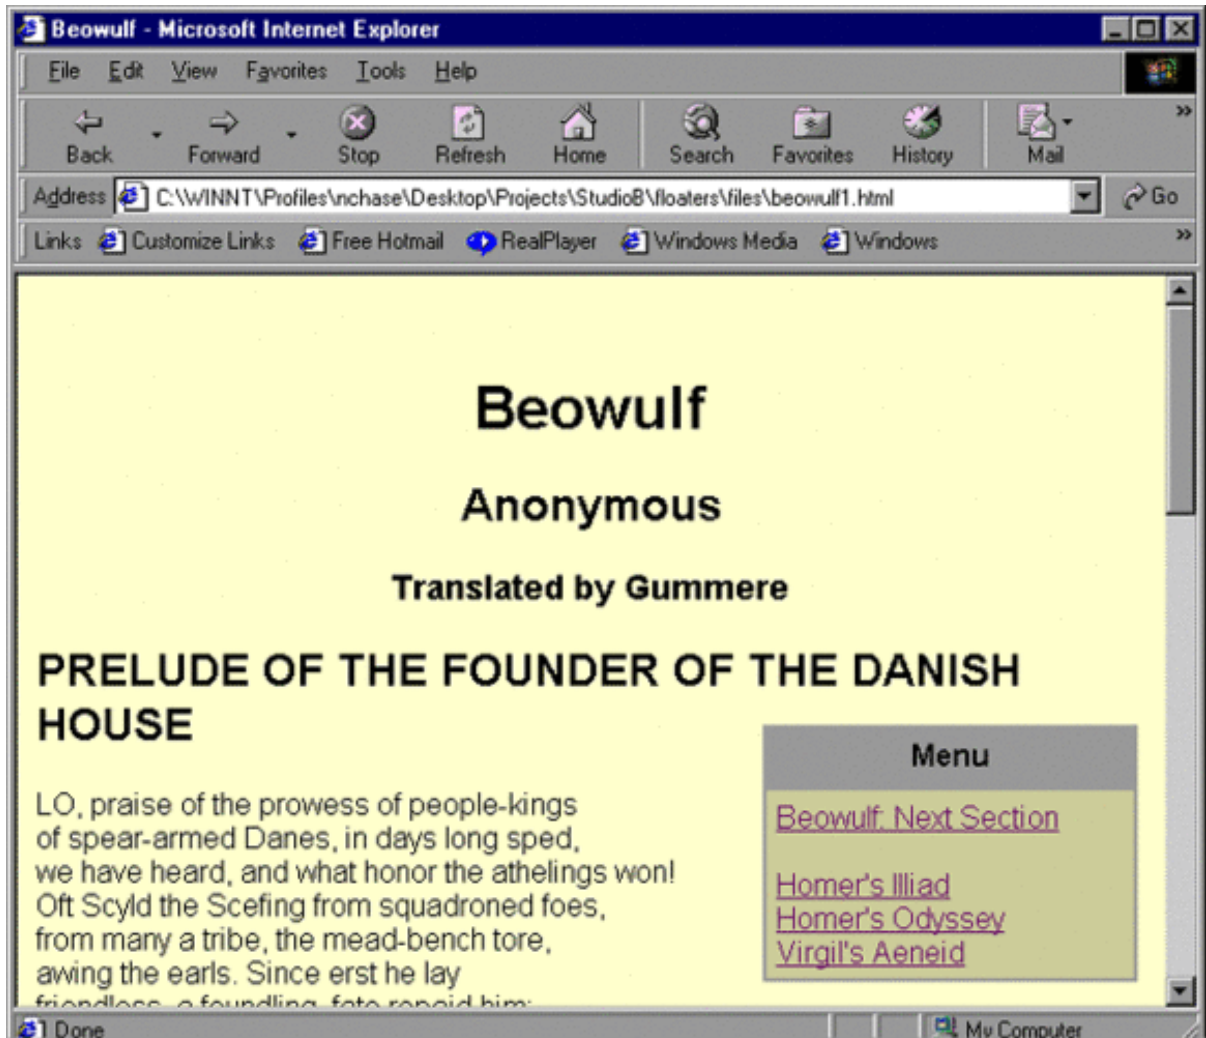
Beowulf - Microsoft Internet Explorer

File Edit View Favorites Tools Help

Back Forward Stop Refresh Home Search Favorites History Mail

Address C:\WINNT\Profiles\nchase\Desktop\Projects\StudioB\floaters\files\beowulf1.html Go

Links Customize Links Free Hotmail RealPlayer Windows Media Windows

Beowulf

Anonymous

Translated by Gummere

PRELUDE OF THE FOUNDER OF THE DANISH HOUSE

LO, praise of the prowess of people-kings
of spear-armed Danes, in days long sped,
we have heard, and what honor the athelings won!
Oft Scyld the Scefing from squadroned foes,
from many a tribe, the mead-bench tore,
awing the earls. Since erst he lay
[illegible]

Menu

Beowulf: Next Section

Homer's Illiad
Homer's Odyssey
Virgil's Aeneid

Done

My Computer